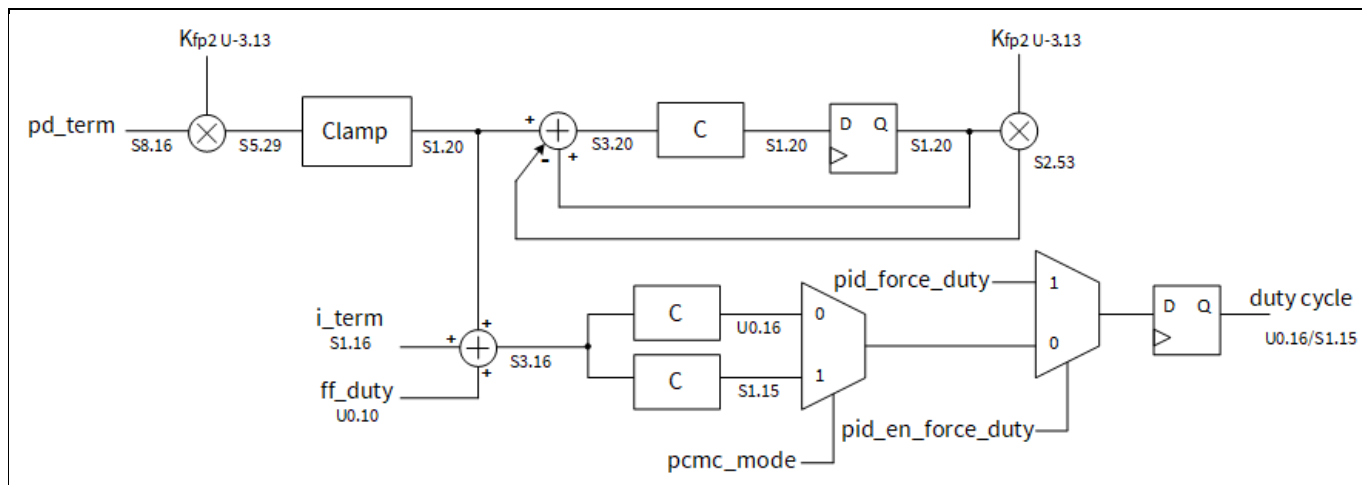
$K_{fp2}$ U-3.13

$K_{fp2}$ U-3.13

pd_term
S8.16
S5.29
Clamp
S1.20
+
-
+
S3.20
C
S1.20
D Q
S1.20
S2.53

pid_force_duty
1
0
D Q
duty cycle
U0.16/S1.15

i_term
S1.16
+
+
+
S3.16
C
U0.16
0
C
S1.15
1
ff_duty
U0.10
pid_en_force_duty
pcmc_mode